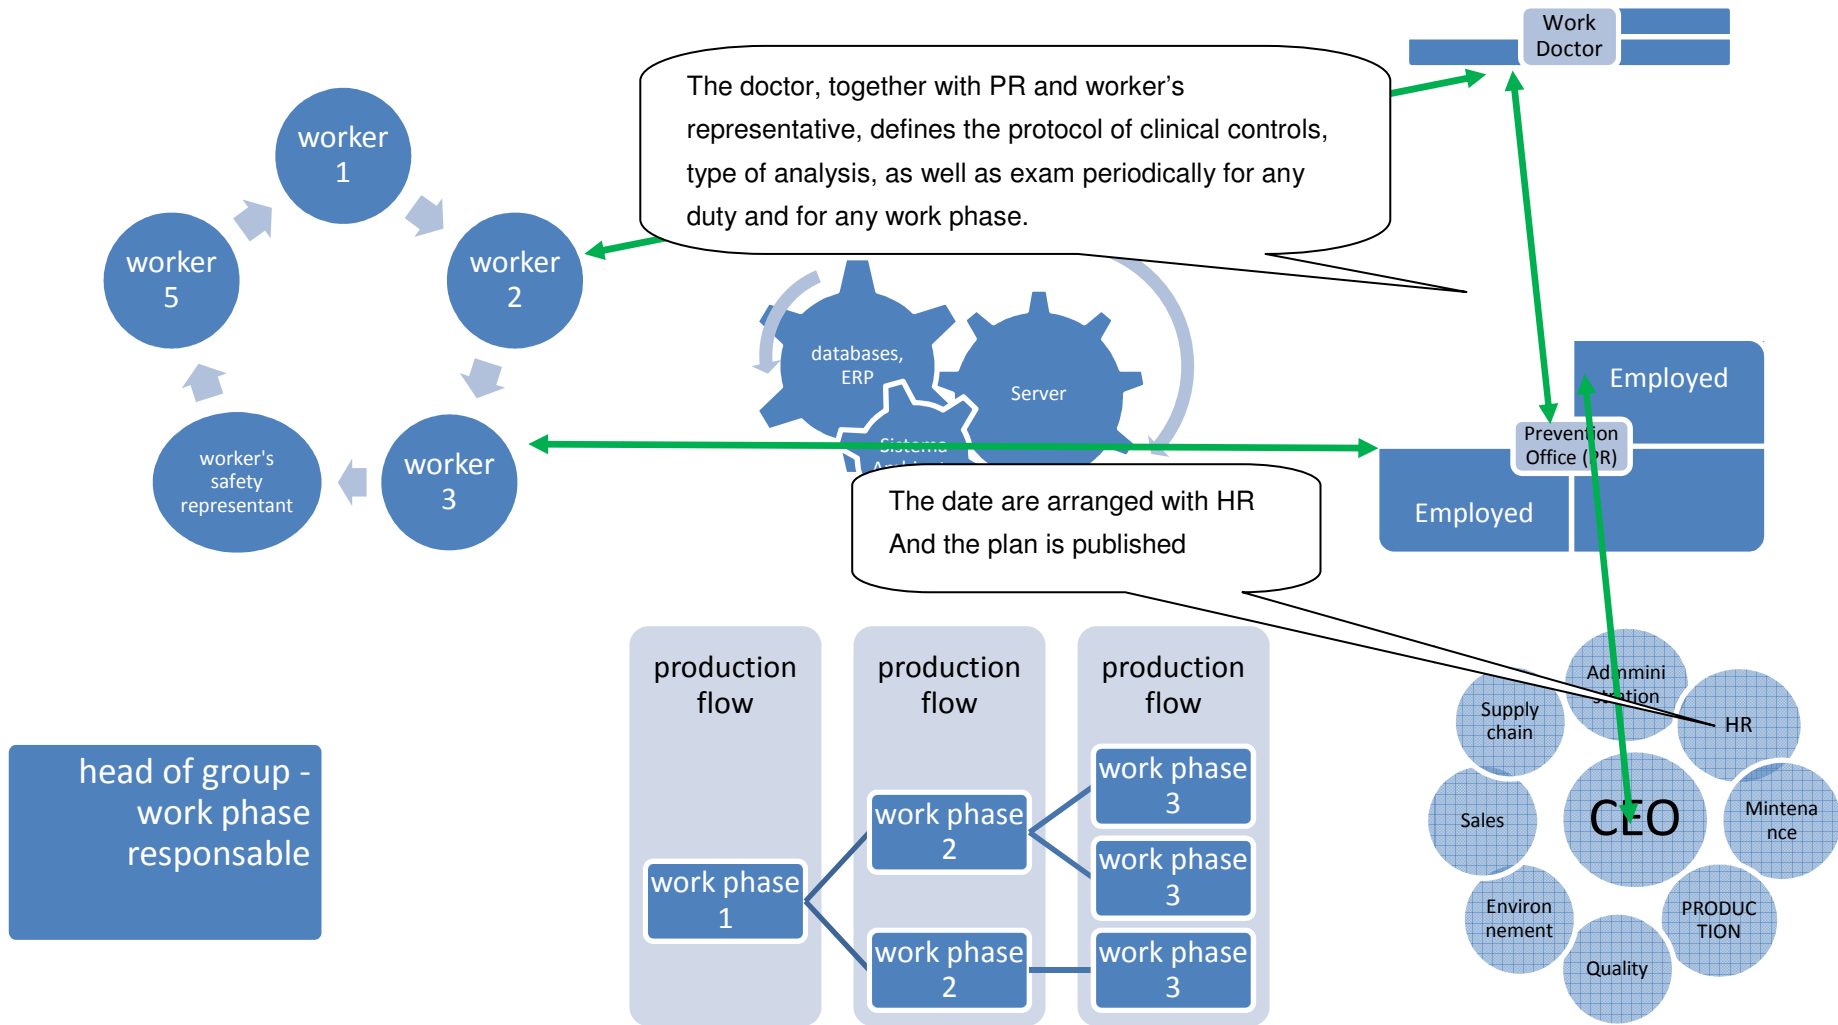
Work Doctor

The doctor, together with PR and worker's representative, defines the protocol of clinical controls, type of analysis, as well as exam periodically for any duty and for any work phase.

worker 1

worker 2

worker 3

worker's safety representant

worker 5

databases, ERP

Server

Sistema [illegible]

Employed

Prevention Office (PR)

Employed

The date are arranged with HR
And the plan is published

production flow

production flow

production flow

work phase 1

work phase 2

work phase 2

work phase 3

work phase 3

work phase 3

head of group - work phase responsable

Addmini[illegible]

Supply chain

HR

Sales

CEO

Mintena nce

Environ nement

PRODUC TION

Quality